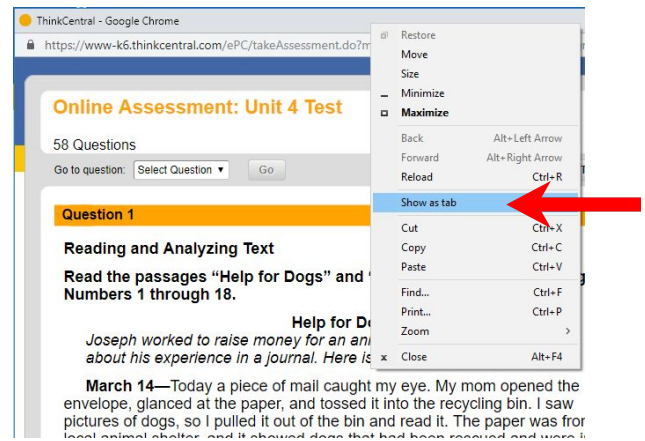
ThinkCentral - Google Chrome

https://www-k6.thinkcentral.com/ePC/takeAssessment.do?m

Restore
Move
Size
Minimize
Maximize
Back Alt+Left Arrow
Forward Alt+Right Arrow
Reload Ctrl+R
Show as tab
Cut Ctrl+X
Copy Ctrl+C
Paste Ctrl+V
Find... Ctrl+F
Print... Ctrl+P
Zoom >
Close Alt+F4

Online Assessment: Unit 4 Test

58 Questions

Go to question: Select Question ▾ Go

Question 1

Reading and Analyzing Text

Read the passages "Help for Dogs" and "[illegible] Numbers 1 through 18.

Help for D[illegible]

Joseph worked to raise money for an an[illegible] about his experience in a journal. Here is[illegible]

March 14—Today a piece of mail caught my eye. My mom opened the envelope, glanced at the paper, and tossed it into the recycling bin. I saw pictures of dogs, so I pulled it out of the bin and read it. The paper was fro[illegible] local animal shelter, and it showed dogs that had been rescued and were i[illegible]